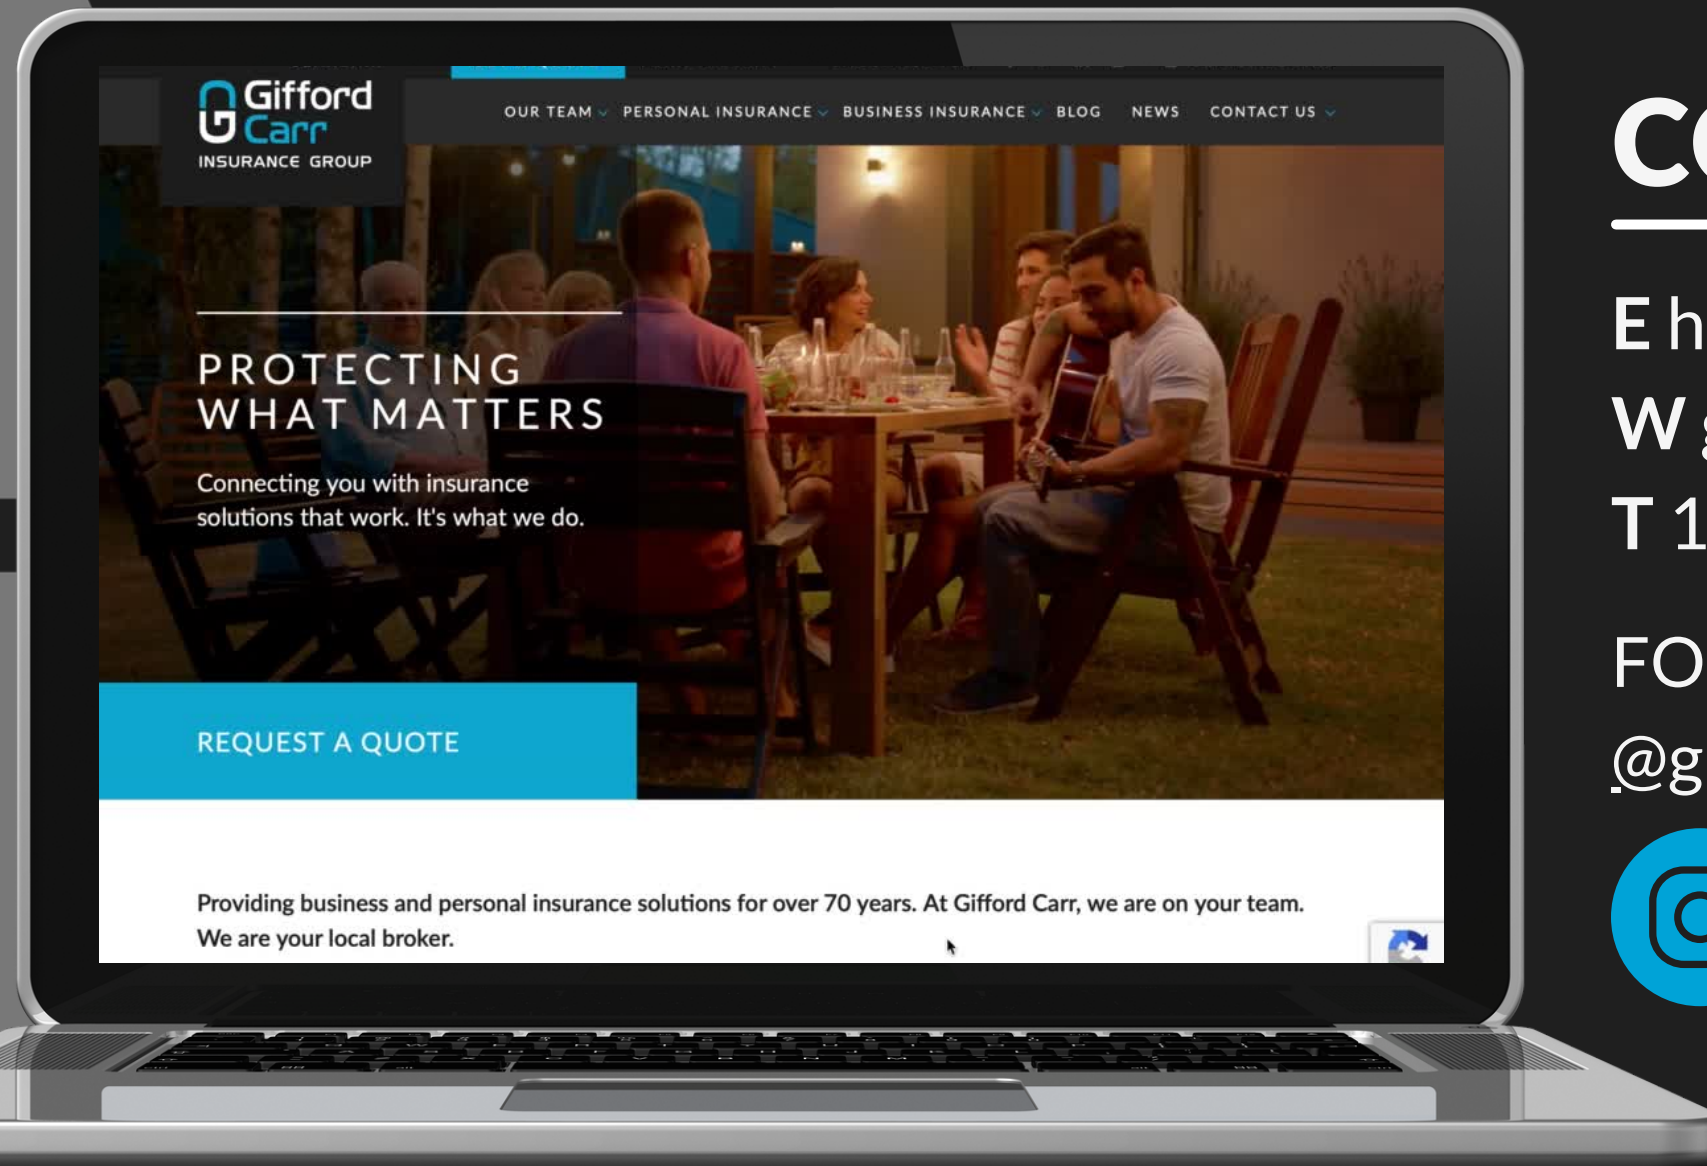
Gifford Carr
INSURANCE GROUP

OUR TEAM PERSONAL INSURANCE BUSINESS INSURANCE BLOG NEWS CONTACT US

PROTECTING WHAT MATTERS

Connecting you with insurance solutions that work. It's what we do.

REQUEST A QUOTE

Providing business and personal insurance solutions for over 70 years. At Gifford Carr, we are on your team. We are your local broker.

CO

E h
W
T 1

FO
@g